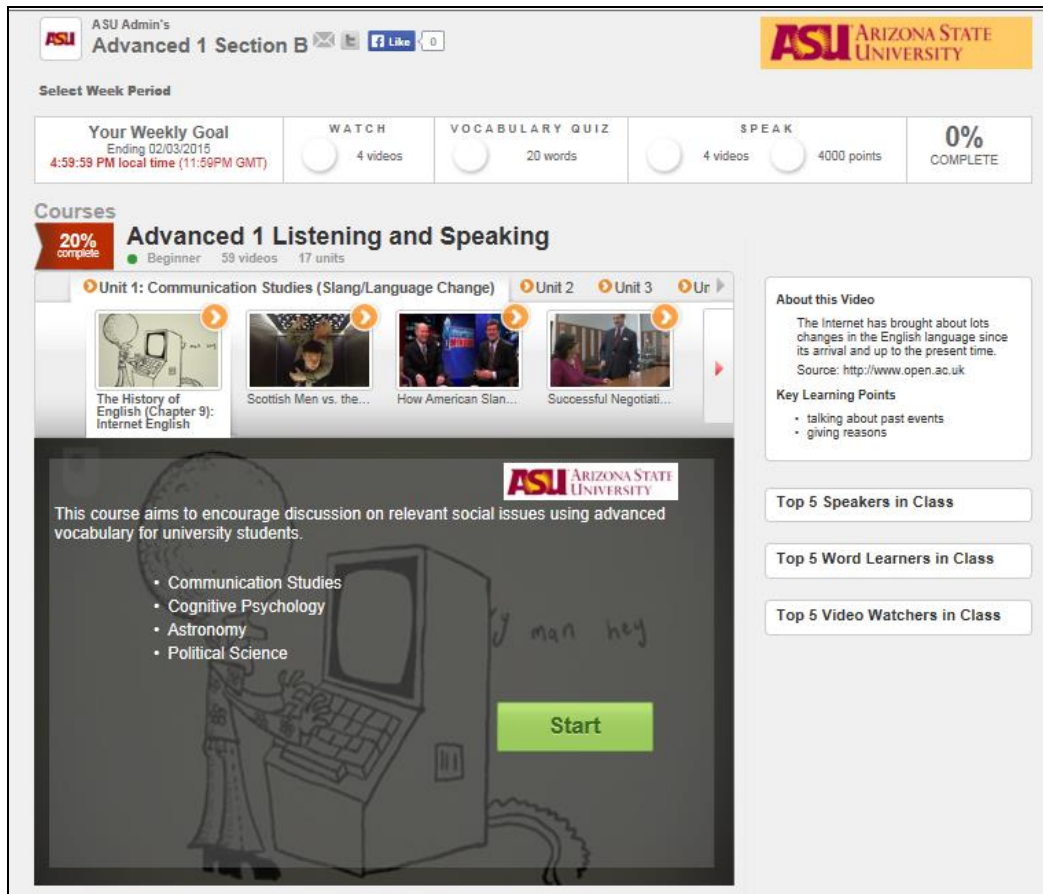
ASU ASU Admin's
Advanced 1 Section B Like 0

ASU ARIZONA STATE UNIVERSITY

Select Week Period

Your Weekly Goal
Ending 02/03/2015
4:59:59 PM local time (11:59PM GMT)

WATCH
4 videos

VOCABULARY QUIZ
20 words

SPEAK
4 videos
4000 points

0%
COMPLETE

Courses

20% complete

Advanced 1 Listening and Speaking
Beginner 59 videos 17 units

Unit 1: Communication Studies (Slang/Language Change)
Unit 2
Unit 3
Ur

The History of English (Chapter 9): Internet English
Scottish Men vs. the...
How American Slan...
Successful Negotiati...

About this Video
The Internet has brought about lots changes in the English language since its arrival and up to the present time.
Source: http://www.open.ac.uk

Key Learning Points
• talking about past events
• giving reasons

ASU ARIZONA STATE UNIVERSITY

This course aims to encourage discussion on relevant social issues using advanced vocabulary for university students.

• Communication Studies
• Cognitive Psychology
• Astronomy
• Political Science

y man hey

Start

Top 5 Speakers in Class

Top 5 Word Learners in Class

Top 5 Video Watchers in Class